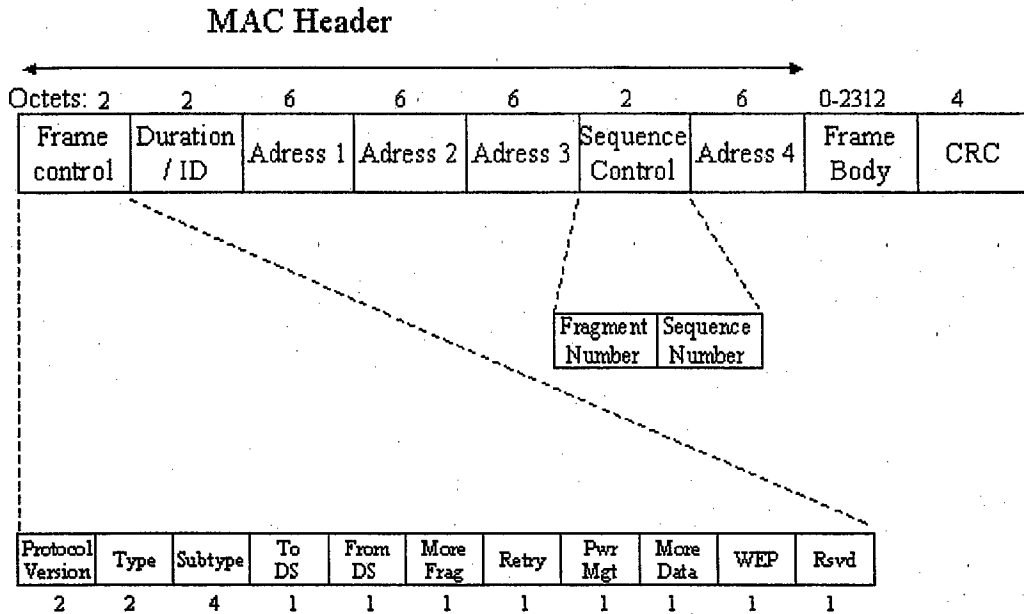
MAC Header

| Octets: 2 | 2 | 6 | 6 | 6 | 2 | 6 | 0-2312 | 4 |
|---|---|---|---|---|---|---|---|---|
| Frame control | Duration / ID | Adress 1 | Adress 2 | Adress 3 | Sequence Control | Adress 4 | Frame Body | CRC |

| Fragment Number | Sequence Number |
|---|---|

| Protocol Version | Type | Subtype | To DS | From DS | More Frag | Retry | Pwr Mgt | More Data | WEP | Rsvd |
|---|---|---|---|---|---|---|---|---|---|---|
| 2 | 2 | 4 | 1 | 1 | 1 | 1 | 1 | 1 | 1 | 1 |